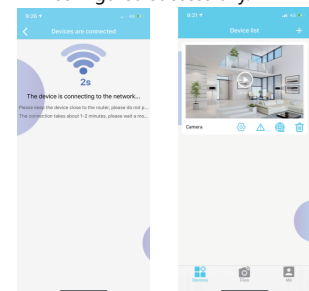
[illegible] configured successfully

9:26

Devices are connected

2s

The device is connecting to the network...

Please keep the device close to the router, please do not p...

The connection takes about 1-2 minutes, please wait a mo...

9:27

Device list

+

Camera

Devices

Photo

Me